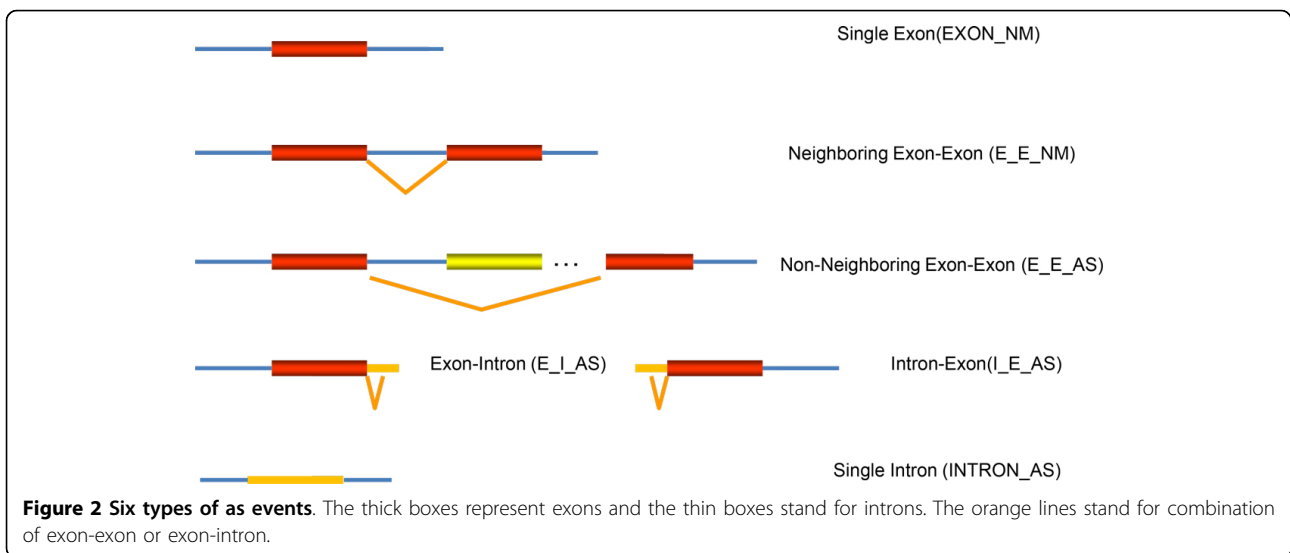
Single Exon(EXON_NM)

Neighboring Exon-Exon (E_E_NM)

...

Non-Neighboring Exon-Exon (E_E_AS)

Exon-Intron (E_I_AS)

Intron-Exon(I_E_AS)

Single Intron (INTRON_AS)

**Figure 2 Six types of as events**. The thick boxes represent exons and the thin boxes stand for introns. The orange lines stand for combination of exon-exon or exon-intron.